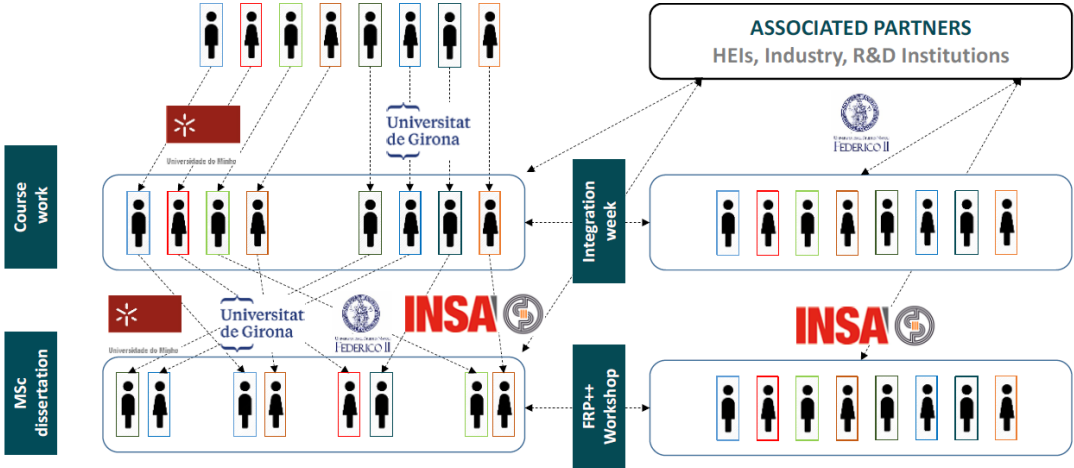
ASSOCIATED PARTNERS
HEIs, Industry, R&D Institutions

Universidade do Minho

Universitat de Girona

FEDERICO II

Course work

Integration week

Universidade do Minho

Universitat de Girona

FEDERICO II

INSA

INSA

MSc dissertation

FRP++ Workshop